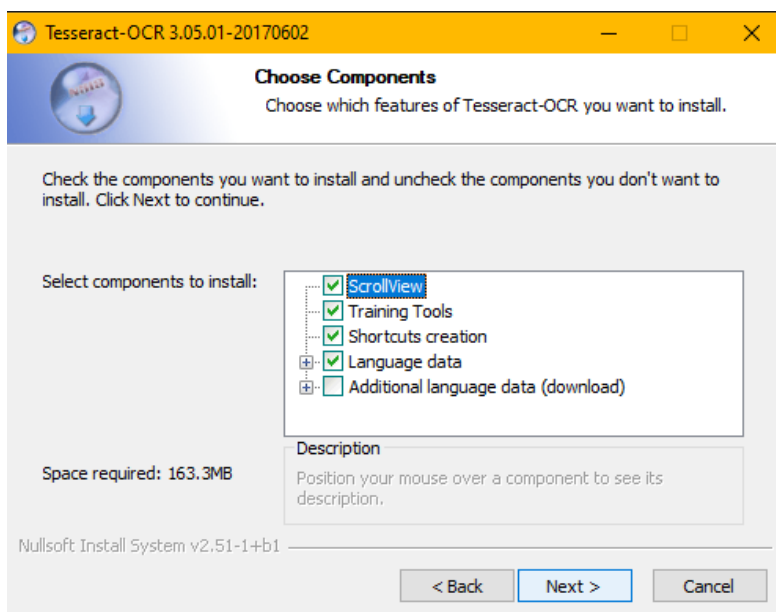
Tesseract-OCR 3.05.01-20170602

Choose Components
Choose which features of Tesseract-OCR you want to install.

Check the components you want to install and uncheck the components you don't want to install. Click Next to continue.

Select components to install:

ScrollView
Training Tools
Shortcuts creation
Language data
Additional language data (download)

Space required: 163.3MB

Description
Position your mouse over a component to see its description.

Nullsoft Install System v2.51-1+b1

< Back
Next >
Cancel